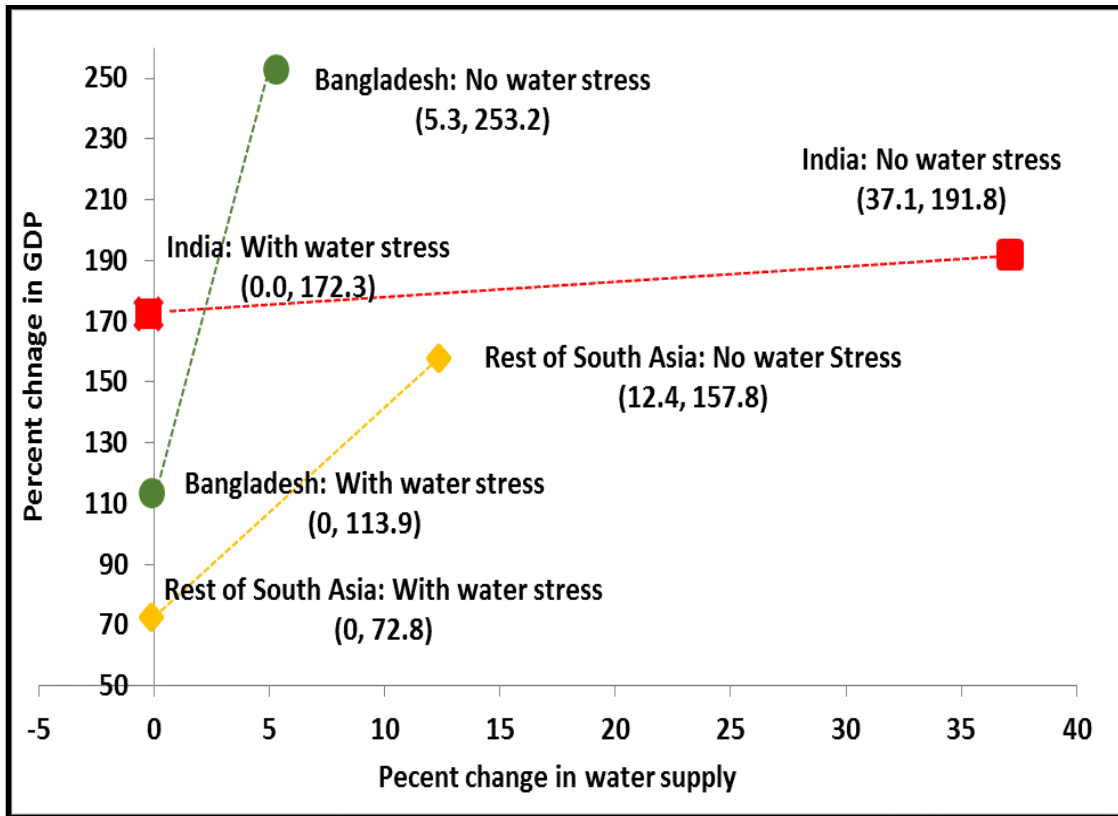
Bangladesh: No water stress
(5.3, 253.2)

India: No water stress
(37.1, 191.8)

India: With water stress
(0.0, 172.3)

Rest of South Asia: No water Stress
(12.4, 157.8)

Bangladesh: With water stress
(0, 113.9)

Rest of South Asia: With water stress
(0, 72.8)

Percent chnage in GDP

250
230
210
190
170
150
130
110
90
70
50

-5
0
5
10
15
20
25
30
35
40

Pecent change in water supply